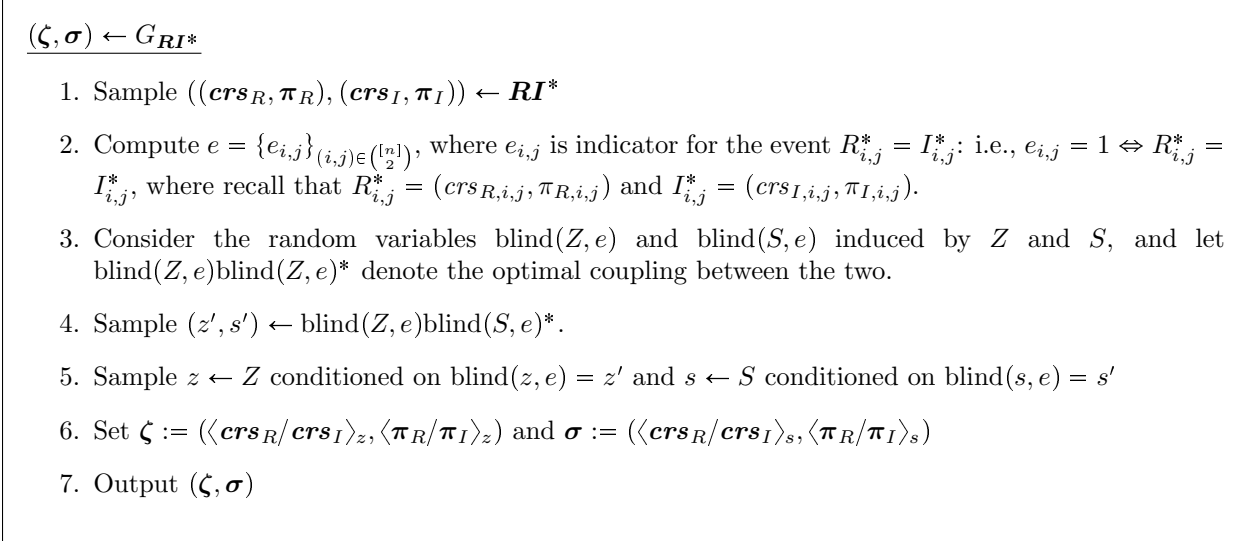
$(\boldsymbol{\zeta}, \boldsymbol{\sigma}) \leftarrow G_{\boldsymbol{RI}*}$

1. Sample $((\boldsymbol{crs}_R, \boldsymbol{\pi}_R), (\boldsymbol{crs}_I, \boldsymbol{\pi}_I)) \leftarrow \boldsymbol{RI}^*$

2. Compute $e = \{e_{i,j}\}_{(i,j)\in\binom{[n]}{2}}$, where $e_{i,j}$ is indicator for the event $R^*_{i,j} = I^*_{i,j}$: i.e., $e_{i,j} = 1 \Leftrightarrow R^*_{i,j} = I^*_{i,j}$, where recall that $R^*_{i,j} = (crs_{R,i,j}, \pi_{R,i,j})$ and $I^*_{i,j} = (crs_{I,i,j}, \pi_{I,i,j})$.

3. Consider the random variables $\text{blind}(Z, e)$ and $\text{blind}(S, e)$ induced by $Z$ and $S$, and let $\text{blind}(Z, e)\text{blind}(Z, e)^*$ denote the optimal coupling between the two.

4. Sample $(z', s') \leftarrow \text{blind}(Z, e)\text{blind}(S, e)^*$.

5. Sample $z \leftarrow Z$ conditioned on $\text{blind}(z, e) = z'$ and $s \leftarrow S$ conditioned on $\text{blind}(s, e) = s'$

6. Set $\boldsymbol{\zeta} := (\langle \boldsymbol{crs}_R/\boldsymbol{crs}_I\rangle_z, \langle \boldsymbol{\pi}_R/\boldsymbol{\pi}_I\rangle_z)$ and $\boldsymbol{\sigma} := (\langle \boldsymbol{crs}_R/\boldsymbol{crs}_I\rangle_s, \langle \boldsymbol{\pi}_R/\boldsymbol{\pi}_I\rangle_s)$

7. Output $(\boldsymbol{\zeta}, \boldsymbol{\sigma})$